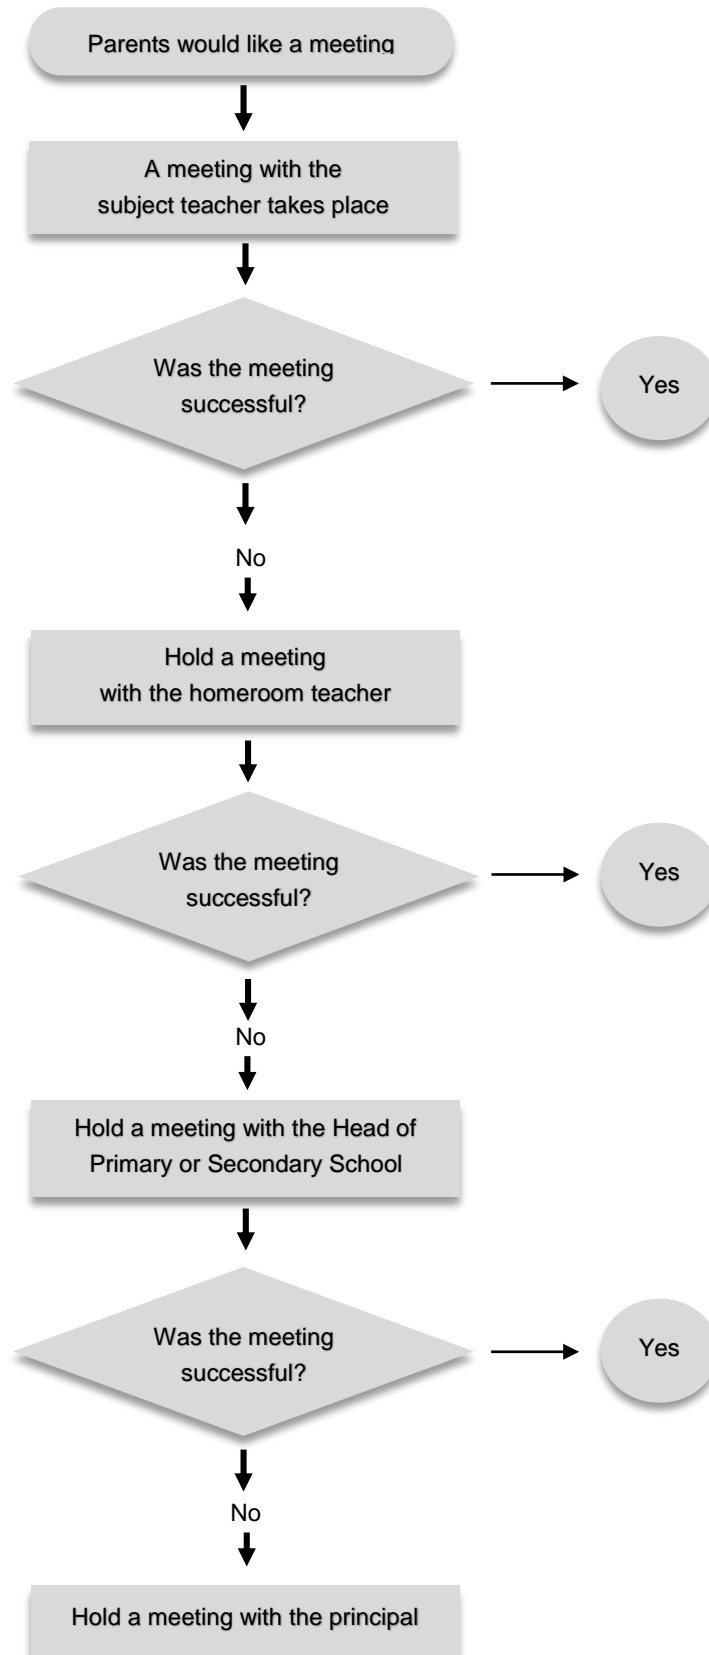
Parents would like a meeting

A meeting with the subject teacher takes place

Was the meeting successful?

Yes

No

Hold a meeting with the homeroom teacher

Was the meeting successful?

Yes

No

Hold a meeting with the Head of Primary or Secondary School

Was the meeting successful?

Yes

No

Hold a meeting with the principal